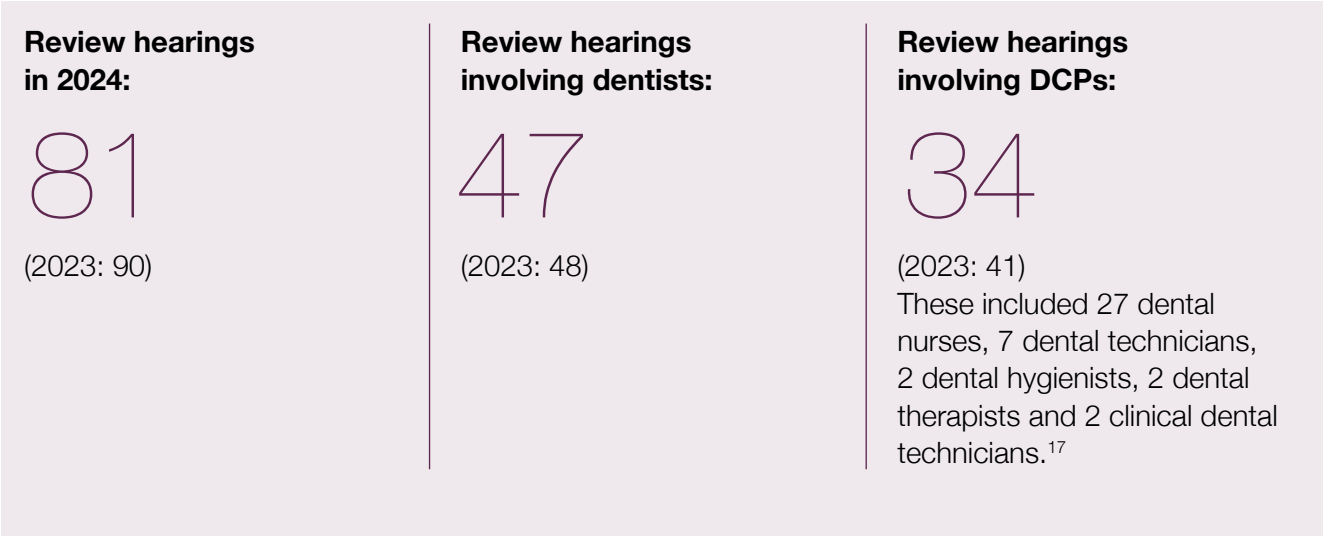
**Review hearings in 2024:**

81

(2023: 90)

**Review hearings involving dentists:**

47

(2023: 48)

**Review hearings involving DCPs:**

34

(2023: 41)
These included 27 dental nurses, 7 dental technicians, 2 dental hygienists, 2 dental therapists and 2 clinical dental technicians.$^{17}$